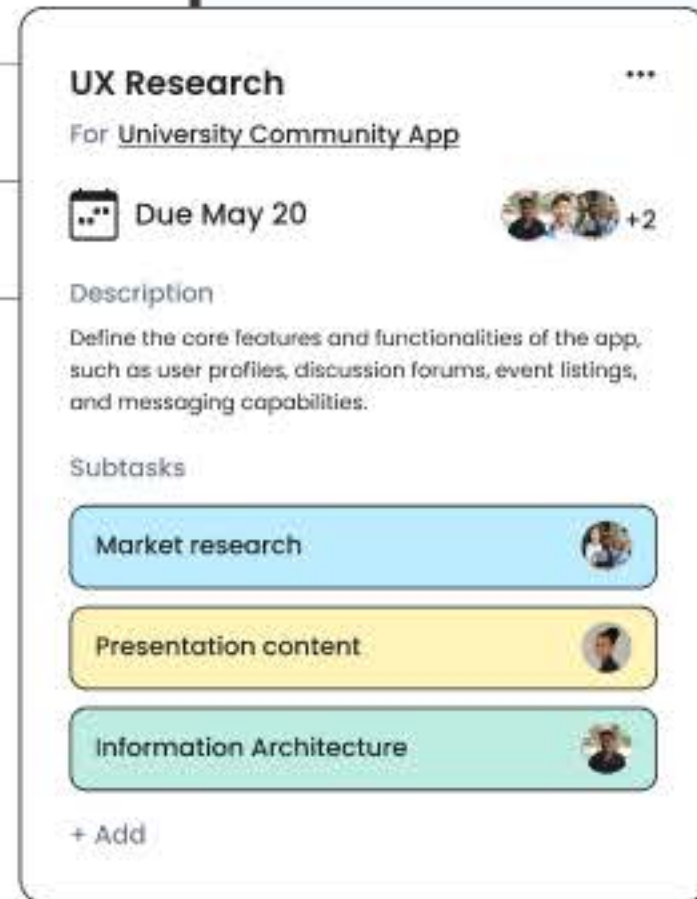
UX Research

•••

For University Community App

Due May 20

+2

Description

Define the core features and functionalities of the app, such as user profiles, discussion forums, event listings, and messaging capabilities.

Subtasks

Market research

Presentation content

Information Architecture

+ Add